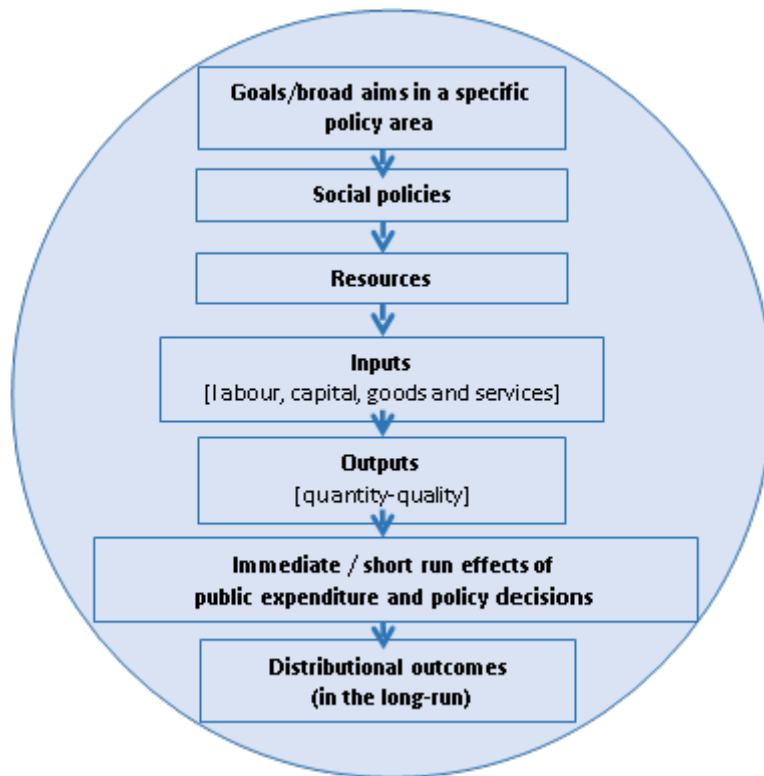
Goals/broad aims in a specific policy area

Social policies

Resources

Inputs
[labour, capital, goods and services]

Outputs
[quantity-quality]

Immediate / short run effects of public expenditure and policy decisions

Distributional outcomes
(in the long-run)